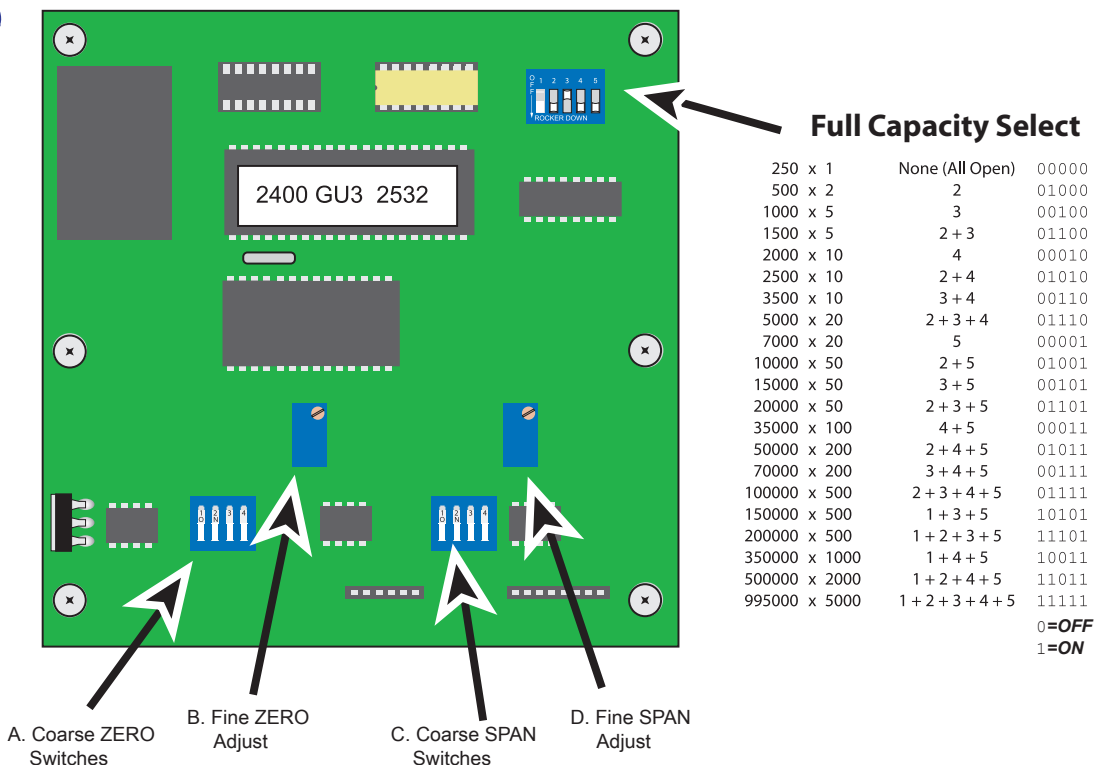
OFF 1 2 3 4 5
ROCKER DOWN

2400 GU3 2532

1 2 3 4
ON

1 2 3 4
ON

Full Capacity Select

| | | |
|---|---|---|
| 250 x 1 | None (All Open) | 00000 |
| 500 x 2 | 2 | 01000 |
| 1000 x 5 | 3 | 00100 |
| 1500 x 5 | 2 + 3 | 01100 |
| 2000 x 10 | 4 | 00010 |
| 2500 x 10 | 2 + 4 | 01010 |
| 3500 x 10 | 3 + 4 | 00110 |
| 5000 x 20 | 2 + 3 + 4 | 01110 |
| 7000 x 20 | 5 | 00001 |
| 10000 x 50 | 2 + 5 | 01001 |
| 15000 x 50 | 3 + 5 | 00101 |
| 20000 x 50 | 2 + 3 + 5 | 01101 |
| 35000 x 100 | 4 + 5 | 00011 |
| 50000 x 200 | 2 + 4 + 5 | 01011 |
| 70000 x 200 | 3 + 4 + 5 | 00111 |
| 100000 x 500 | 2 + 3 + 4 + 5 | 01111 |
| 150000 x 500 | 1 + 3 + 5 | 10101 |
| 200000 x 500 | 1 + 2 + 3 + 5 | 11101 |
| 350000 x 1000 | 1 + 4 + 5 | 10011 |
| 500000 x 2000 | 1 + 2 + 4 + 5 | 11011 |
| 995000 x 5000 | 1 + 2 + 3 + 4 + 5 | 11111 |

0=OFF
1=ON

A. Coarse ZERO Switches

B. Fine ZERO Adjust

C. Coarse SPAN Switches

D. Fine SPAN Adjust